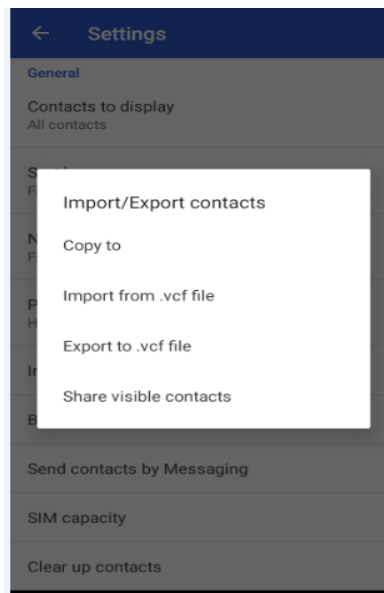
← Settings

General

Contacts to display
All contacts

S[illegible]
F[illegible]

N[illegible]
F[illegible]

P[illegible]
H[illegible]

Ir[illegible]

B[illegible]

Import/Export contacts

Copy to

Import from .vcf file

Export to .vcf file

Share visible contacts

Send contacts by Messaging

SIM capacity

Clear up contacts